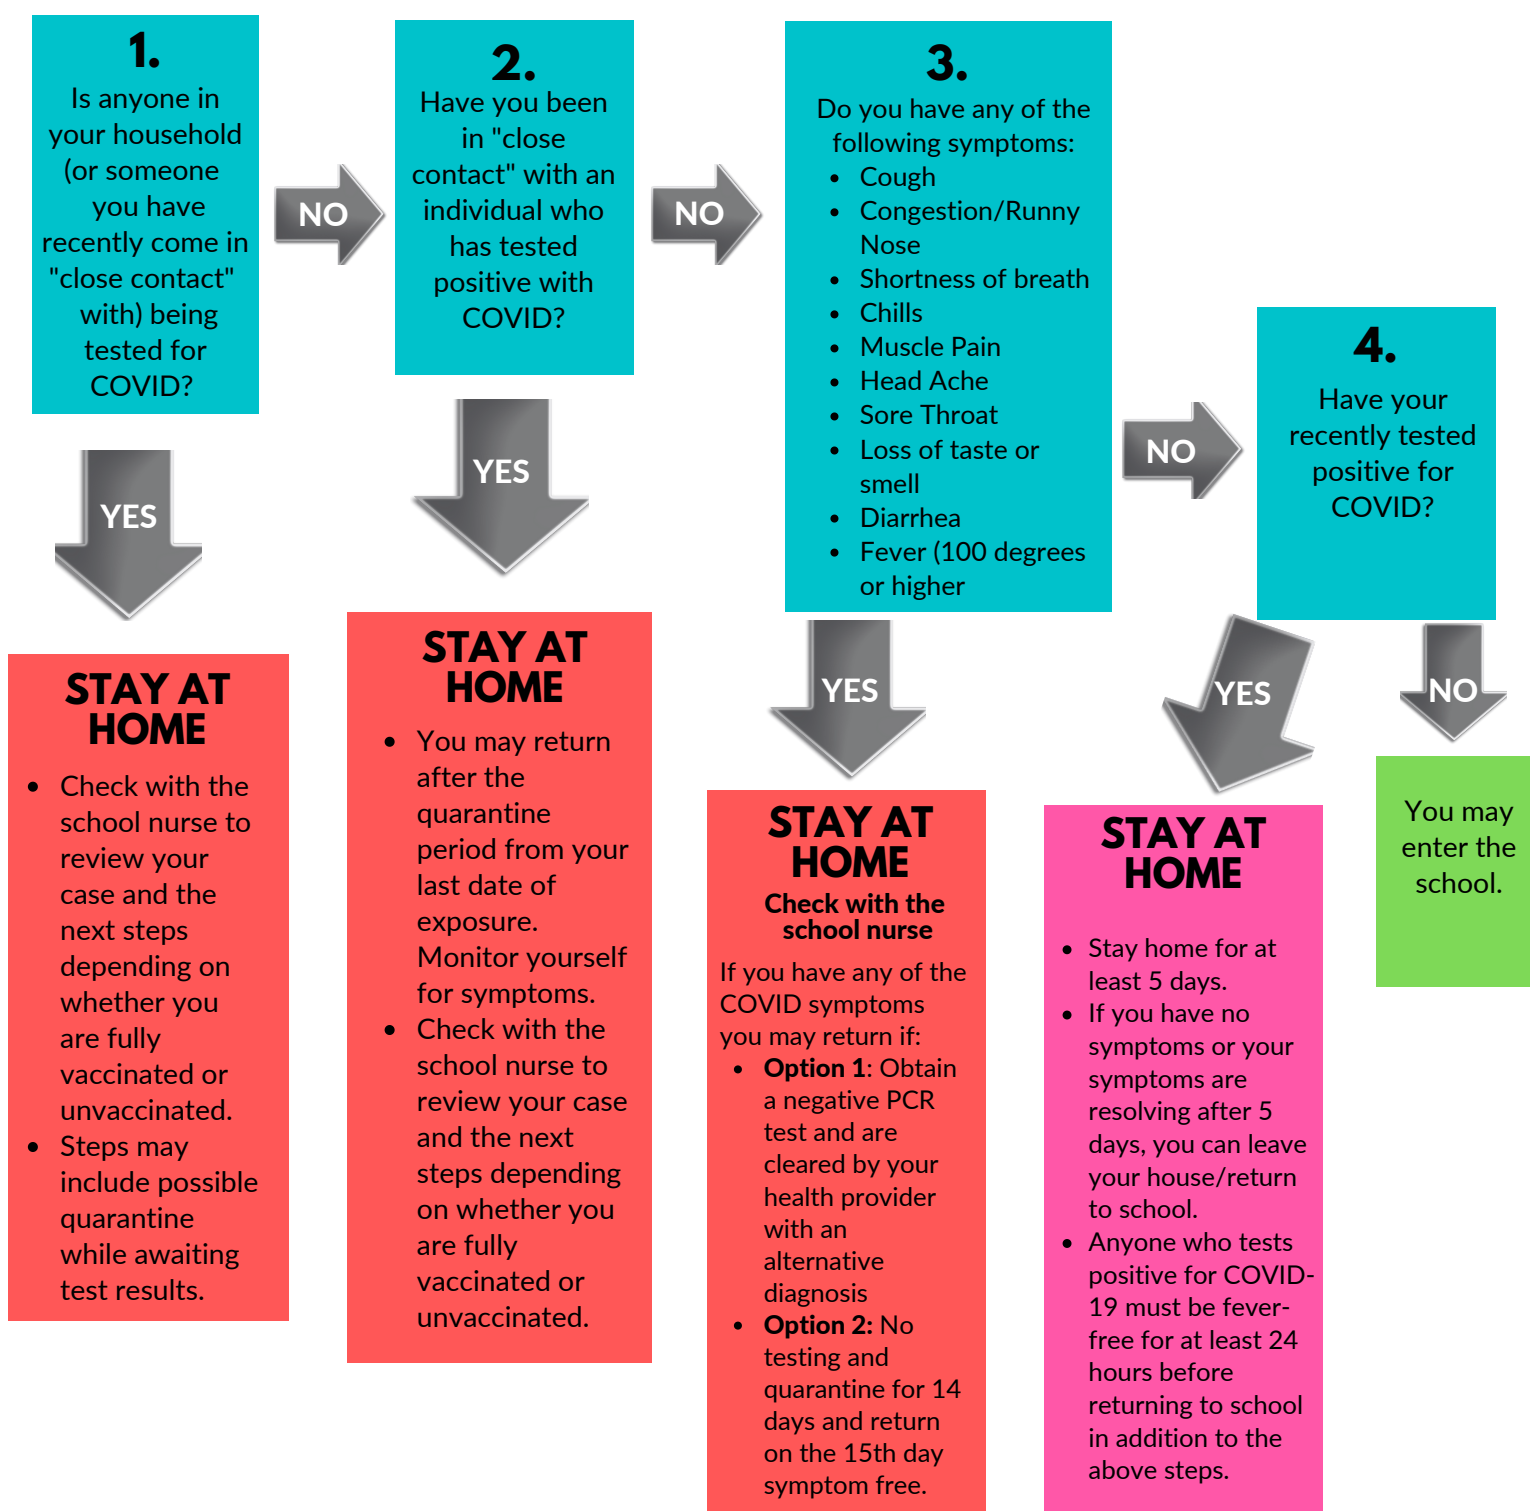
1.
Is anyone in your household (or someone you have recently come in "close contact" with) being tested for COVID?

NO

2.
Have you been in "close contact" with an individual who has tested positive with COVID?

NO

3.
Do you have any of the following symptoms:
- Cough
- Congestion/Runny Nose
- Shortness of breath
- Chills
- Muscle Pain
- Head Ache
- Sore Throat
- Loss of taste or smell
- Diarrhea
- Fever (100 degrees or higher

NO

4.
Have your recently tested positive for COVID?

YES

STAY AT HOME
- Check with the school nurse to review your case and the next steps depending on whether you are fully vaccinated or unvaccinated.
- Steps may include possible quarantine while awaiting test results.

YES

STAY AT HOME
- You may return after the quarantine period from your last date of exposure. Monitor yourself for symptoms.
- Check with the school nurse to review your case and the next steps depending on whether you are fully vaccinated or unvaccinated.

YES

STAY AT HOME
Check with the school nurse
If you have any of the COVID symptoms you may return if:
- Option 1: Obtain a negative PCR test and are cleared by your health provider with an alternative diagnosis
- Option 2: No testing and quarantine for 14 days and return on the 15th day symptom free.

YES

STAY AT HOME
- Stay home for at least 5 days.
- If you have no symptoms or your symptoms are resolving after 5 days, you can leave your house/return to school.
- Anyone who tests positive for COVID-19 must be fever-free for at least 24 hours before returning to school in addition to the above steps.

NO

You may enter the school.